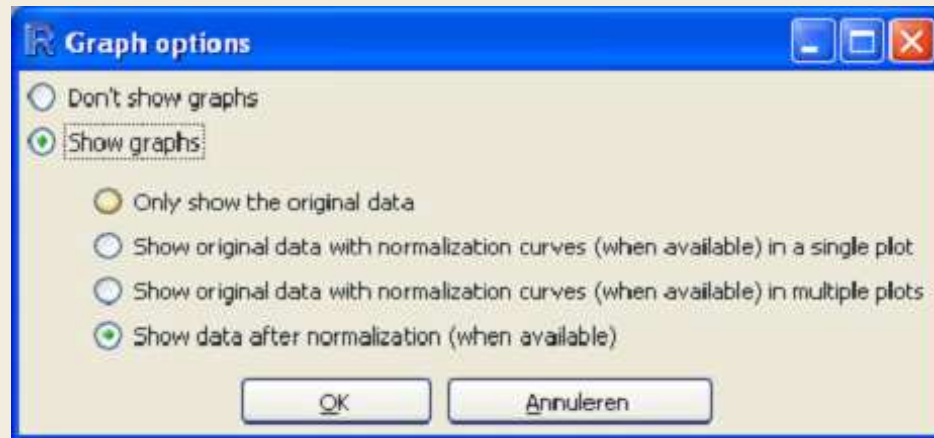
Graph options

Don't show graphs

Show graphs

Only show the original data

Show original data with normalization curves (when available) in a single plot

Show original data with normalization curves (when available) in multiple plots

Show data after normalization (when available)

OK

Annuleren